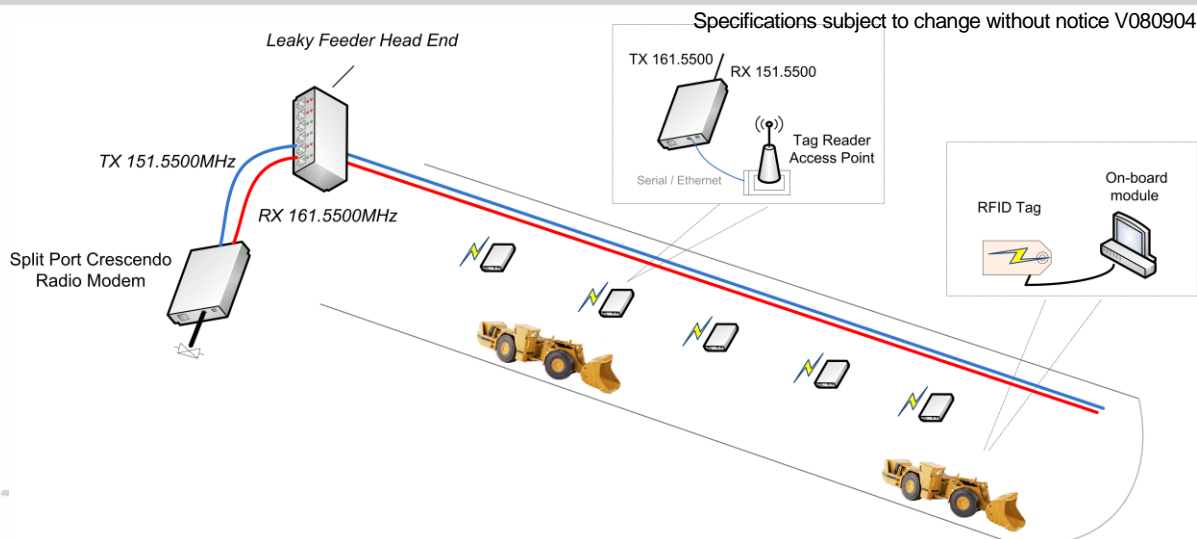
Specifications subject to change without notice V080904

Leaky Feeder Head End

TX 151.5500MHz

RX 161.5500MHz

Split Port Crescendo Radio Modem

TX 161.5500

RX 151.5500

Tag Reader Access Point

Serial / Ethernet

RFID Tag

On-board module